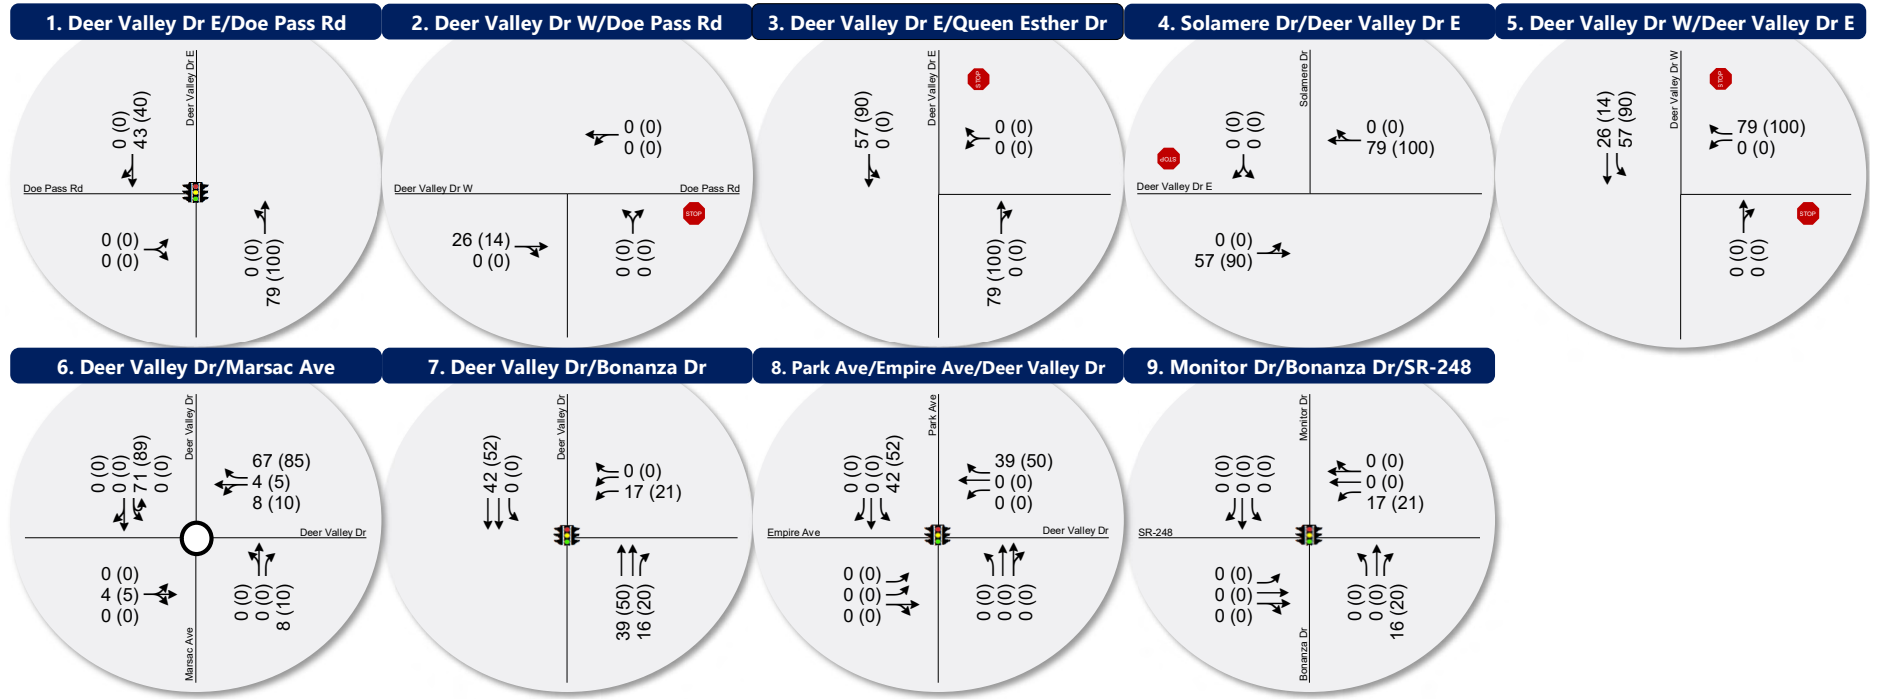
1. Deer Valley Dr E/Doe Pass Rd

Deer Valley Dr E
Doe Pass Rd
0 (0)
43 (40)
0 (0)
0 (0)
0 (0)
79 (100)

2. Deer Valley Dr W/Doe Pass Rd

Deer Valley Dr W
Doe Pass Rd
0 (0)
0 (0)
26 (14)
0 (0)
0 (0)
0 (0)
STOP

3. Deer Valley Dr E/Queen Esther Dr

Deer Valley Dr E
STOP
57 (90)
0 (0)
0 (0)
0 (0)
79 (100)
0 (0)

4. Solamere Dr/Deer Valley Dr E

Solamere Dr
Deer Valley Dr E
STOP
0 (0)
0 (0)
0 (0)
79 (100)
0 (0)
57 (90)

5. Deer Valley Dr W/Deer Valley Dr E

Deer Valley Dr W
STOP
26 (14)
57 (90)
79 (100)
0 (0)
STOP
0 (0)
0 (0)

6. Deer Valley Dr/Marsac Ave

Deer Valley Dr
Deer Valley Dr
Marsac Ave
0 (0)
0 (0)
71 (89)
0 (0)
67 (85)
4 (5)
8 (10)
0 (0)
4 (5)
0 (0)
0 (0)
0 (0)
8 (10)

7. Deer Valley Dr/Bonanza Dr

Deer Valley Dr
42 (52)
0 (0)
0 (0)
17 (21)
39 (50)
16 (20)

8. Park Ave/Empire Ave/Deer Valley Dr

Park Ave
Empire Ave
Deer Valley Dr
0 (0)
0 (0)
42 (52)
39 (50)
0 (0)
0 (0)
0 (0)
0 (0)
0 (0)
0 (0)
0 (0)
0 (0)

9. Monitor Dr/Bonanza Dr/SR-248

Monitor Dr
SR-248
Bonanza Dr
0 (0)
0 (0)
0 (0)
0 (0)
0 (0)
17 (21)
0 (0)
0 (0)
0 (0)
0 (0)
0 (0)
16 (20)